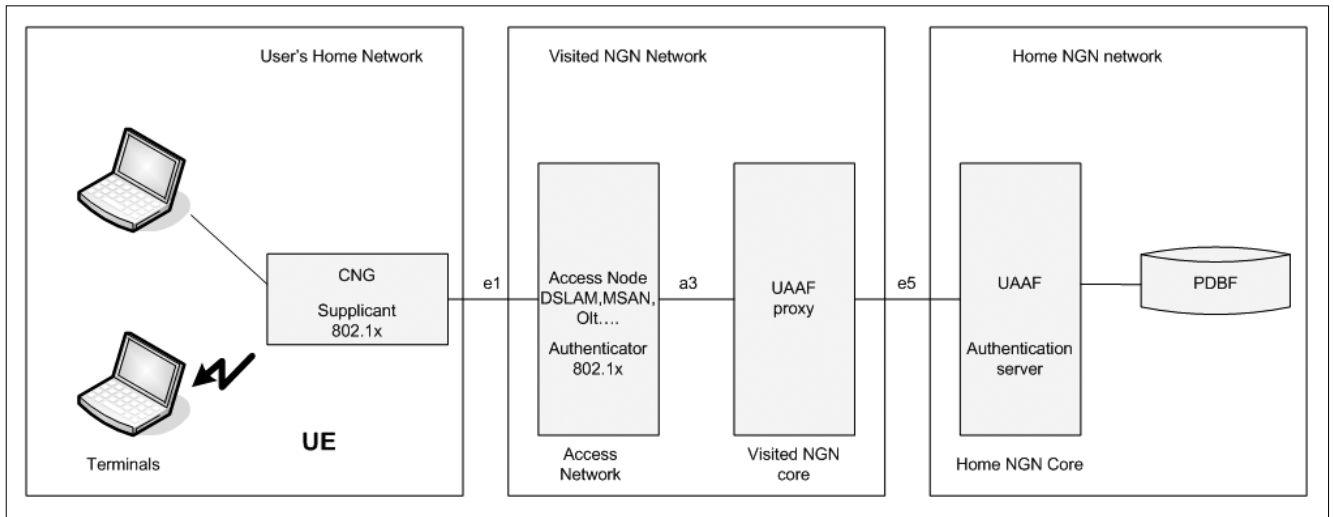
User's Home Network

Visited NGN Network

Home NGN network

CNG

Supplicant 802.1x

e1

Access Node DSLAM,MSAN, Olt….

Authenticator 802.1x

a3

UAAF proxy

e5

UAAF

Authentication server

PDBF

Terminals

UE

Access Network

Visited NGN core

Home NGN Core